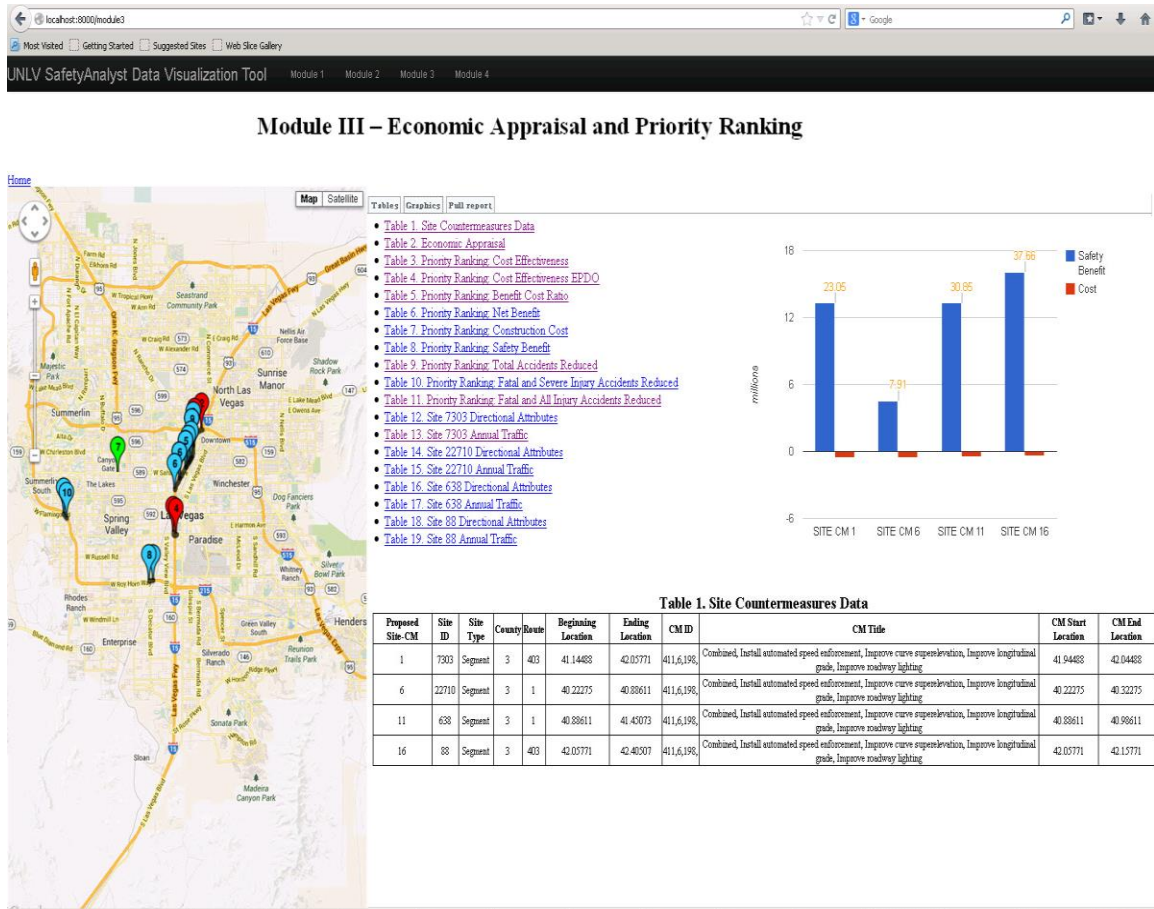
localhost:8000/module3

Google

Most Visited Getting Started Suggested Sites Web Slice Gallery

UNLV SafetyAnalyst Data Visualization Tool Module 1 Module 2 Module 3 Module 4

Module III – Economic Appraisal and Priority Ranking

Home

Map Satellite

North Las Vegas Sunrise Manor Summerlin Las Vegas Spring Valley Paradise Winchester Enterprise Henderson Whitney Silver Bowl Park Sloan

Tables Graphics Pull report

- Table 1. Site Countermeasures Data
- Table 2. Economic Appraisal
- Table 3. Priority Ranking: Cost Effectiveness
- Table 4. Priority Ranking: Cost Effectiveness EPDO
- Table 5. Priority Ranking: Benefit Cost Ratio
- Table 6. Priority Ranking: Net Benefit
- Table 7. Priority Ranking: Construction Cost
- Table 8. Priority Ranking: Safety Benefit
- Table 9. Priority Ranking: Total Accidents Reduced
- Table 10. Priority Ranking: Fatal and Severe Injury Accidents Reduced
- Table 11. Priority Ranking: Fatal and All Injury Accidents Reduced
- Table 12. Site 7303 Directional Attributes
- Table 13. Site 7303 Annual Traffic
- Table 14. Site 22710 Directional Attributes
- Table 15. Site 22710 Annual Traffic
- Table 16. Site 638 Directional Attributes
- Table 17. Site 638 Annual Traffic
- Table 18. Site 88 Directional Attributes
- Table 19. Site 88 Annual Traffic

18 12 6 0 -6 millions
23.05 7.91 30.65 37.66
SITE CM 1 SITE CM 6 SITE CM 11 SITE CM 16
Safety Benefit
Cost

Table 1. Site Countermeasures Data

| Proposed Site-CM | Site ID | Site Type | County | Route | Beginning Location | Ending Location | CM ID | CM Title | CM Start Location | CM End Location |
|---|---|---|---|---|---|---|---|---|---|---|
| 1 | 7303 | Segment | 3 | 403 | 41.14488 | 42.05771 | 411,6,198, | Combined, Install automated speed enforcement, Improve curve superelevation, Improve longitudinal grade, Improve roadway lighting | 41.94488 | 42.04488 |
| 6 | 22710 | Segment | 3 | 1 | 40.22275 | 40.88611 | 411,6,198, | Combined, Install automated speed enforcement, Improve curve superelevation, Improve longitudinal grade, Improve roadway lighting | 40.22275 | 40.32275 |
| 11 | 638 | Segment | 3 | 1 | 40.88611 | 41.45073 | 411,6,198, | Combined, Install automated speed enforcement, Improve curve superelevation, Improve longitudinal grade, Improve roadway lighting | 40.88611 | 40.98611 |
| 16 | 88 | Segment | 3 | 403 | 42.05771 | 42.40507 | 411,6,198, | Combined, Install automated speed enforcement, Improve curve superelevation, Improve longitudinal grade, Improve roadway lighting | 42.05771 | 42.15771 |